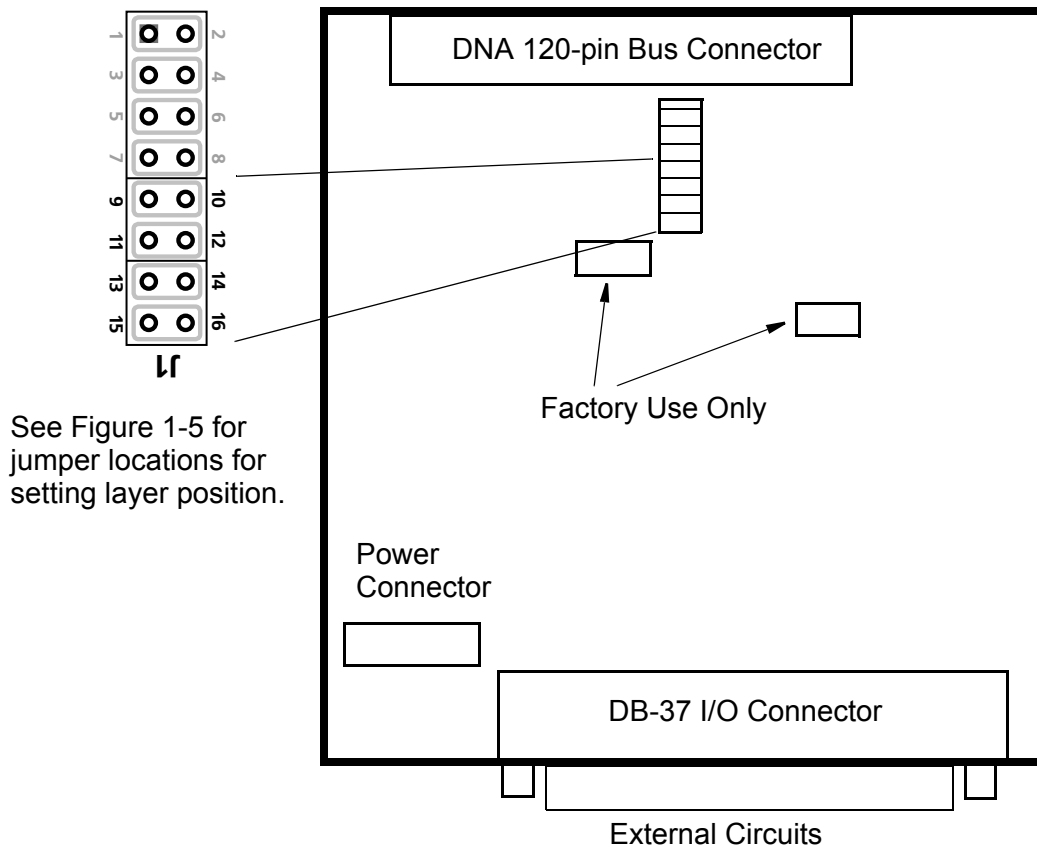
1 2
3 4
5 6
7 8
9 10
11 12
13 14
15 16
J1

DNA 120-pin Bus Connector

Factory Use Only

See Figure 1-5 for jumper locations for setting layer position.

Power Connector

DB-37 I/O Connector

External Circuits